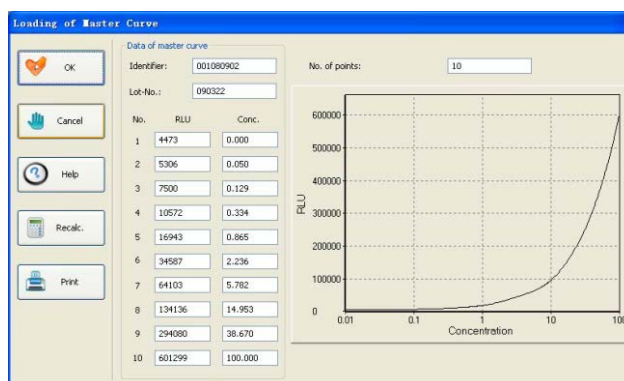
Loading of Master Curve

OK

Cancel

Help

Recalc.

Print

Data of master curve

Identifier: 001080902

Lot-No.: 090322

| No. | RLU | Conc. |
|---|---|---|
| 1 | 4473 | 0.000 |
| 2 | 5306 | 0.050 |
| 3 | 7500 | 0.129 |
| 4 | 10572 | 0.334 |
| 5 | 16943 | 0.865 |
| 6 | 34587 | 2.236 |
| 7 | 64103 | 5.782 |
| 8 | 134136 | 14.953 |
| 9 | 294080 | 38.670 |
| 10 | 601299 | 100.000 |

No. of points: 10

600000
500000
400000
300000
200000
100000
0
RLU
0.01
0.1
1
10
100
Concentration